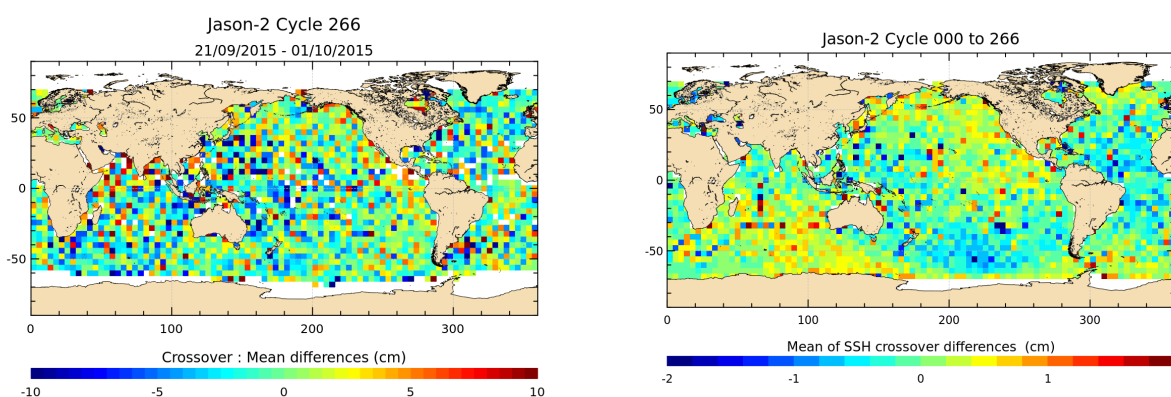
Jason-2 Cycle 266
21/09/2015 - 01/10/2015

50
0
-50
0
100
200
300

Crossover : Mean differences (cm)
-10
-5
0
5
10

Jason-2 Cycle 000 to 266

50
0
-50
0
100
200
300

Mean of SSH crossover differences (cm)
-2
-1
0
1